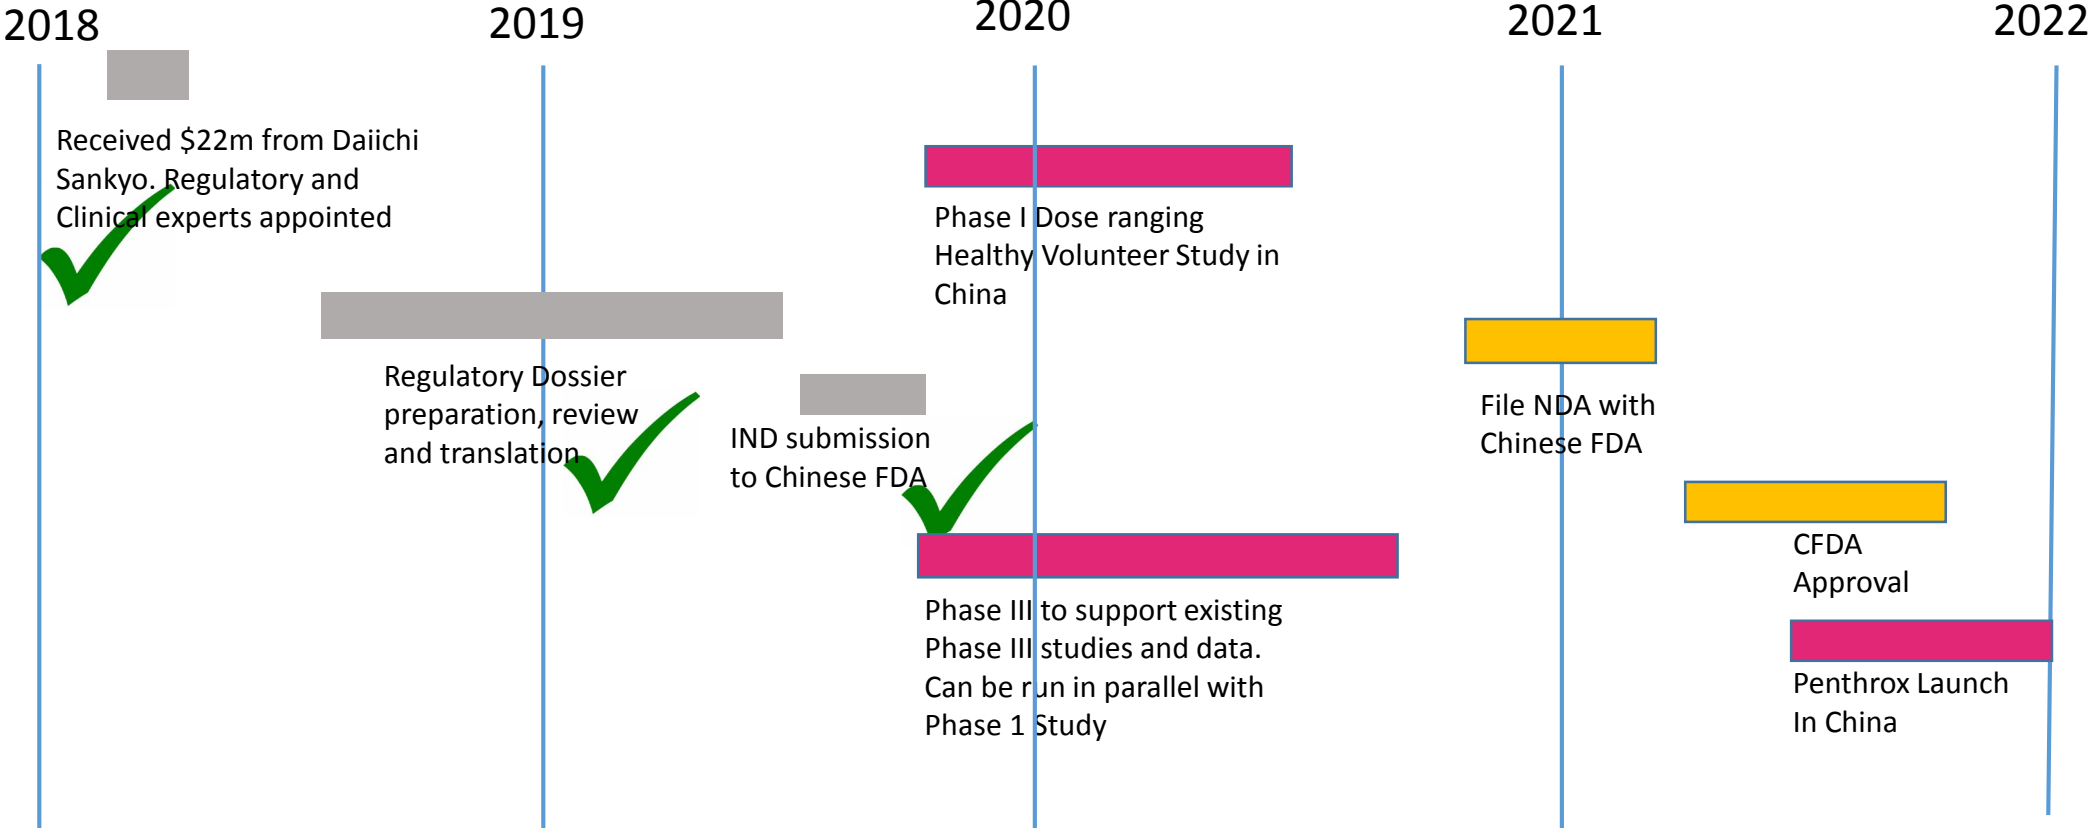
2018

2019

2020

2021

2022

Received $22m from Daiichi Sankyo. Regulatory and Clinical experts appointed

Phase I Dose ranging Healthy Volunteer Study in China

Regulatory Dossier preparation, review and translation

IND submission to Chinese FDA

File NDA with Chinese FDA

CFDA Approval

Phase III to support existing Phase III studies and data. Can be run in parallel with Phase 1 Study

Penthrox Launch In China